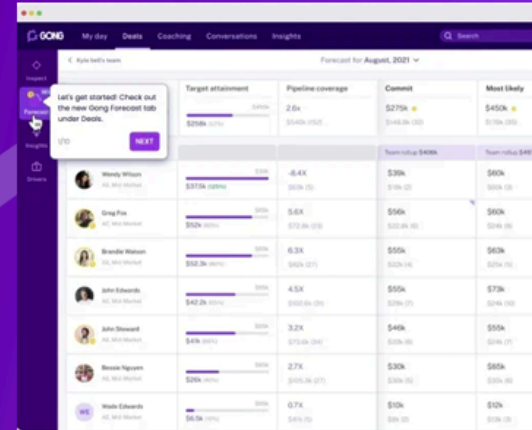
GONG My day Deals Coaching Conversations Insights Search

Impact
Forecast
Insights
Drivers

< Kyle bell's team

Forecast for August, 2021

Let's get started! Check out the new Gong Forecast tab under Deals.

1/10

NEXT

| | Target attainment | Pipeline coverage | Commit | Most likely |
|---|---|---|---|---|
| | 58% $258k | 2.6x | $275k | $450k |
| | | | Team rollup $408k | Team rollup |
| Wendy Wilson AE, Mid Market | 59% $37.5k | -6.4X | $39k | $60k |
| Greg Fox AE, Mid Market | 50% $52k | 5.6X | $56k | $60k |
| Brandie Watson AE, Mid Market | 50% $52.3k | 6.3X | $55k | $63k |
| John Edwards AE, Mid Market | 50% $42.2k | 4.5X | $55k | $73k |
| John Steward AE, Mid Market | 50% $45k | 3.2X | $46k | $60k |
| Bessie Nguyen AE, Mid Market | 50% $26k | 7.7X | $30k | $60k |
| Wade Edwards AE, Mid Market | 50% $6.5k | 0.7X | $10k | $10k |